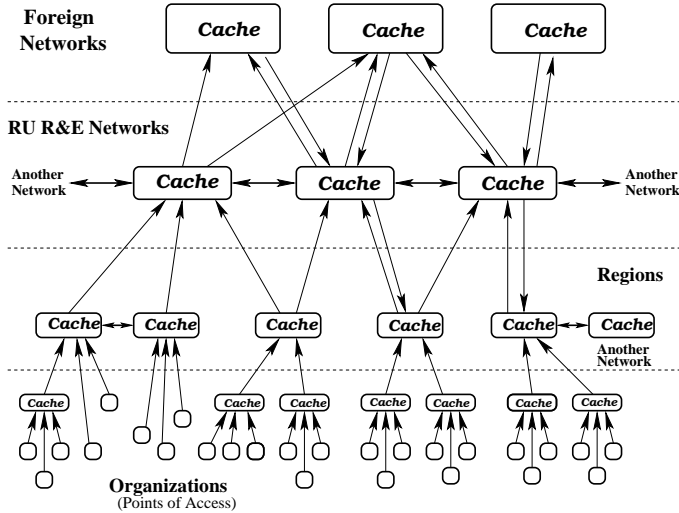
Foreign Networks

Cache

Cache

Cache

RU R&E Networks

Another Network

Cache

Cache

Cache

Another Network

Regions

Cache

Cache

Cache

Cache

Cache

Cache

Another Network

Cache

Cache

Cache

Cache

Cache

Cache

Cache

Cache

Organizations
(Points of Access)